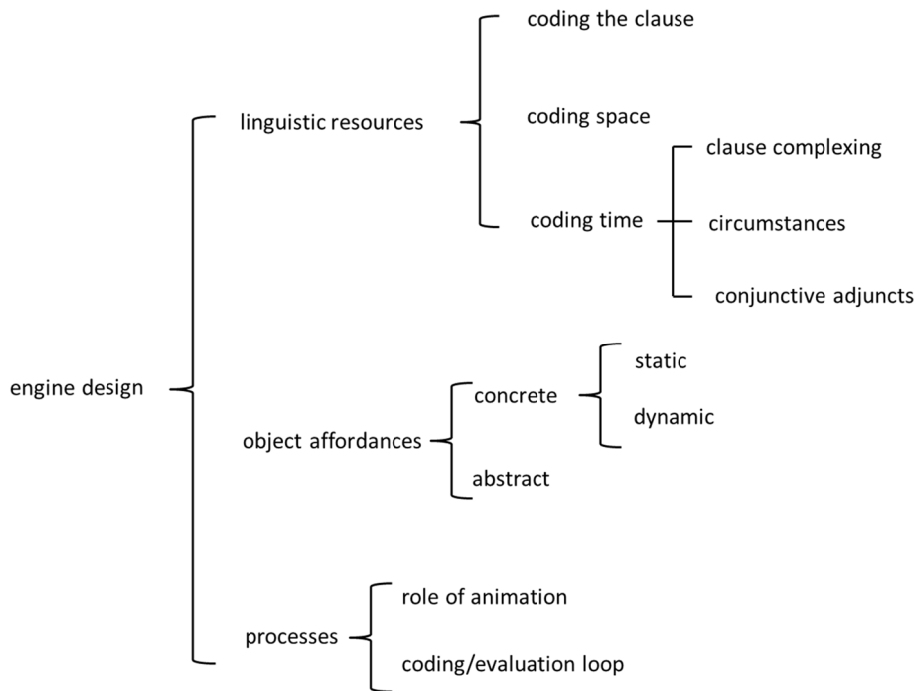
engine design

linguistic resources

coding the clause

coding space

coding time

clause complexing

circumstances

conjunctive adjuncts

object affordances

concrete

static

dynamic

abstract

processes

role of animation

coding/evaluation loop